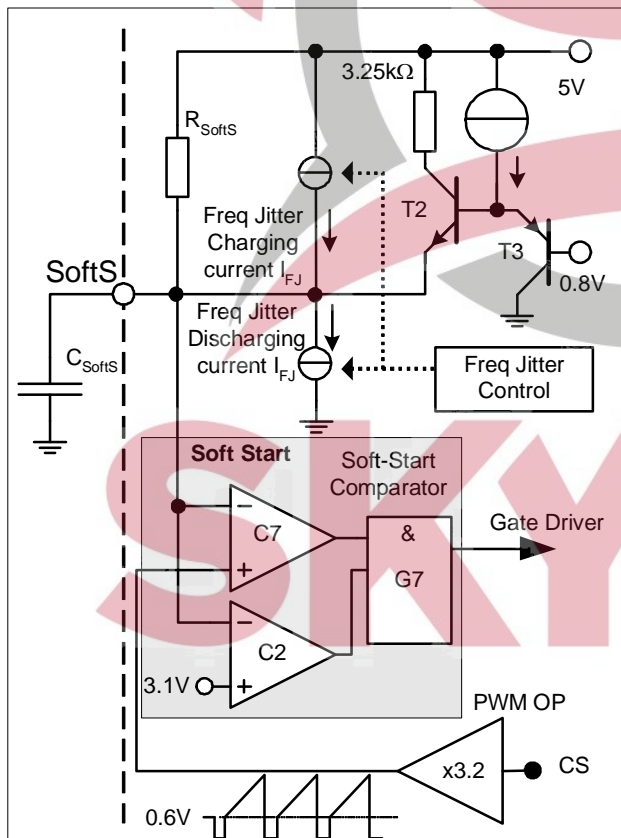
3.25kΩ

5V

$R_{SoftS}$

Freq Jitter Charging current $I_{FJ}$

T2

T3

SoftS

0.8V

$C_{SoftS}$

Freq Jitter Discharging current $I_{FJ}$

Freq Jitter Control

Soft Start

Soft-Start Comparator

C7

&

G7

Gate Driver

C2

3.1V

PWM OP

x3.2

CS

0.6V